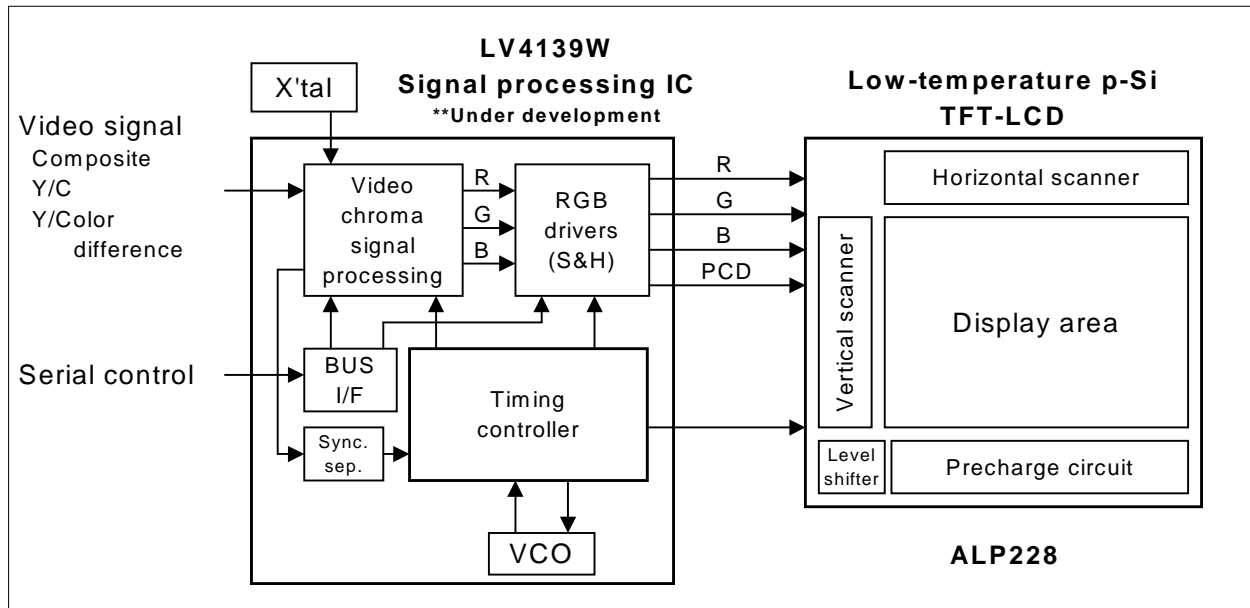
LV4139W
Signal processing IC
**Under development

X'tal

Video signal
Composite
Y/C
Y/Color difference

Serial control

Video chroma signal processing

R
G
B

RGB drivers (S&H)

BUS I/F

Sync. sep.

Timing controller

VCO

R
G
B
PCD

Low-temperature p-Si TFT-LCD

Horizontal scanner

Vertical scanner

Display area

Level shifter

Precharge circuit

ALP228